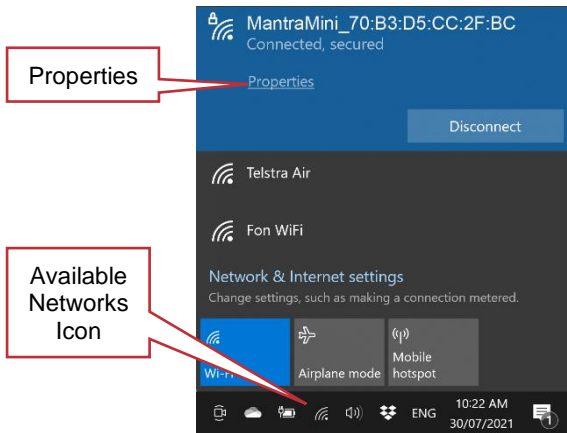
MantraMini_70:B3:D5:CC:2F:BC
Connected, secured

Properties

Properties

Disconnect

Telstra Air

Fon WiFi

Network & Internet settings
Change settings, such as making a connection metered.

Available Networks Icon

Wi-Fi

Airplane mode

Mobile hotspot

ENG

10:22 AM
30/07/2021

1